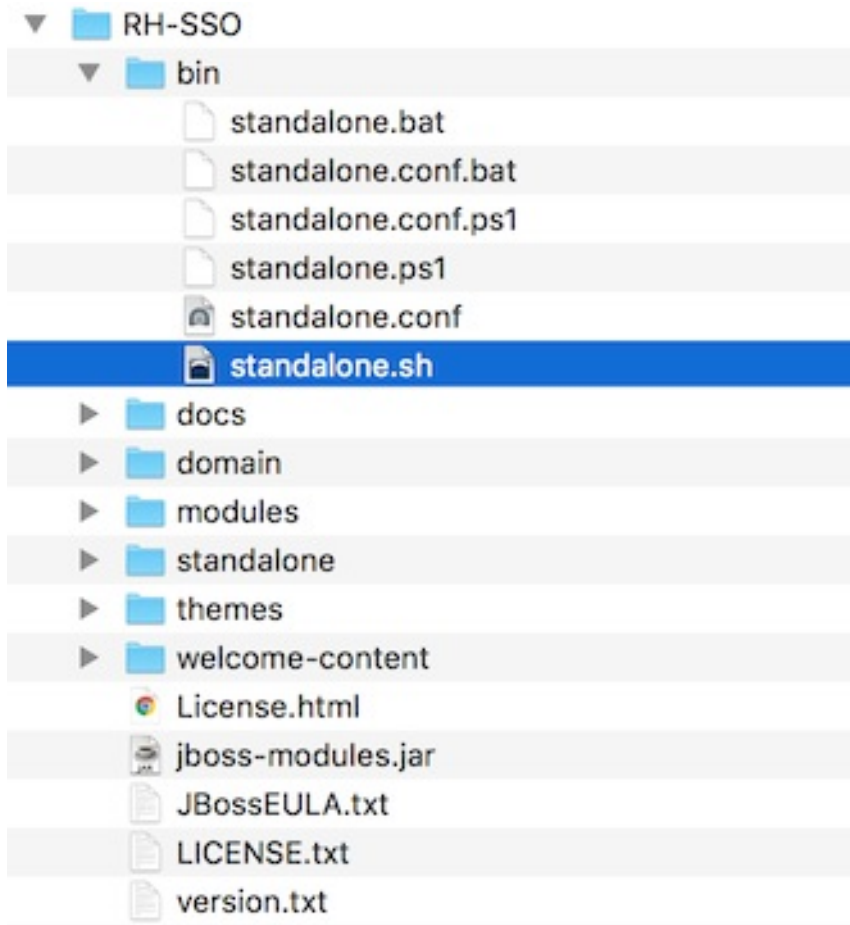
RH-SSO
bin
standalone.bat
standalone.conf.bat
standalone.conf.ps1
standalone.ps1
standalone.conf
standalone.sh
docs
domain
modules
standalone
themes
welcome-content
License.html
jboss-modules.jar
JBossEULA.txt
LICENSE.txt
version.txt